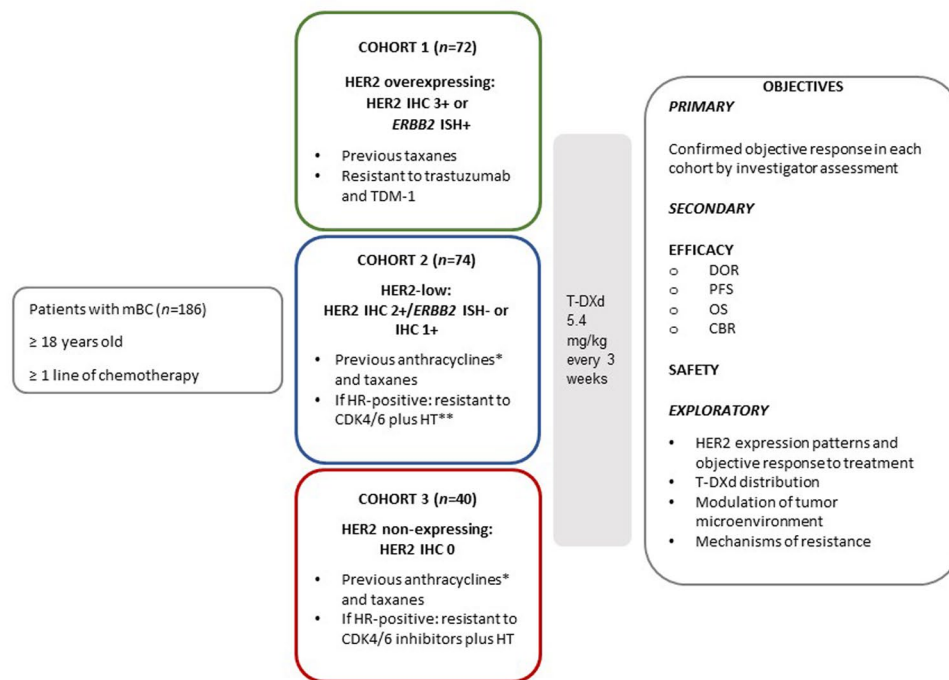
Patients with mBC ($n$=186)

≥ 18 years old

≥ 1 line of chemotherapy

COHORT 1 ($n$=72)

HER2 overexpressing: HER2 IHC 3+ or *ERBB2* ISH+

- Previous taxanes
- Resistant to trastuzumab and TDM-1

COHORT 2 ($n$=74)

HER2-low: HER2 IHC 2+/*ERBB2* ISH- or IHC 1+

- Previous anthracyclines* and taxanes
- If HR-positive: resistant to CDK4/6 plus HT**

COHORT 3 ($n$=40)

HER2 non-expressing: HER2 IHC 0

- Previous anthracyclines* and taxanes
- If HR-positive: resistant to CDK4/6 inhibitors plus HT

T-DXd 5.4 mg/kg every 3 weeks

OBJECTIVES

*PRIMARY*

Confirmed objective response in each cohort by investigator assessment

*SECONDARY*

EFFICACY
o DOR
o PFS
o OS
o CBR

SAFETY

*EXPLORATORY*

- HER2 expression patterns and objective response to treatment
- T-DXd distribution
- Modulation of tumor microenvironment
- Mechanisms of resistance